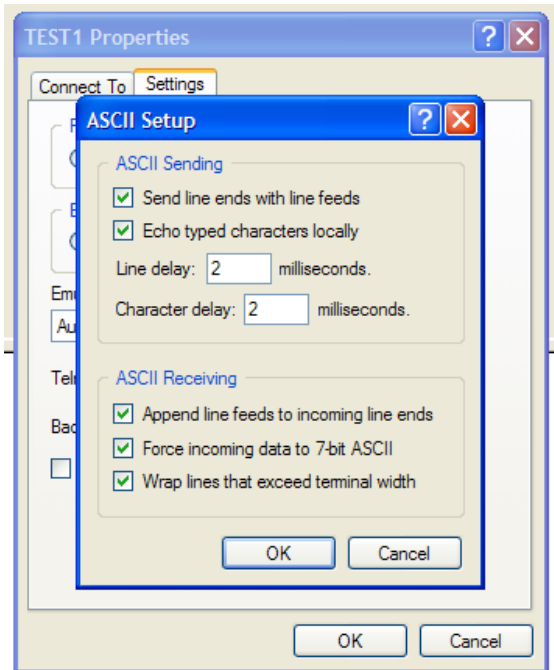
TEST1 Properties

Connect To Settings

F

E

Em

Au

Tel

Bac

ASCII Setup

ASCII Sending

Send line ends with line feeds

Echo typed characters locally

Line delay: 2 milliseconds.

Character delay: 2 milliseconds.

ASCII Receiving

Append line feeds to incoming line ends

Force incoming data to 7-bit ASCII

Wrap lines that exceed terminal width

OK Cancel

OK Cancel